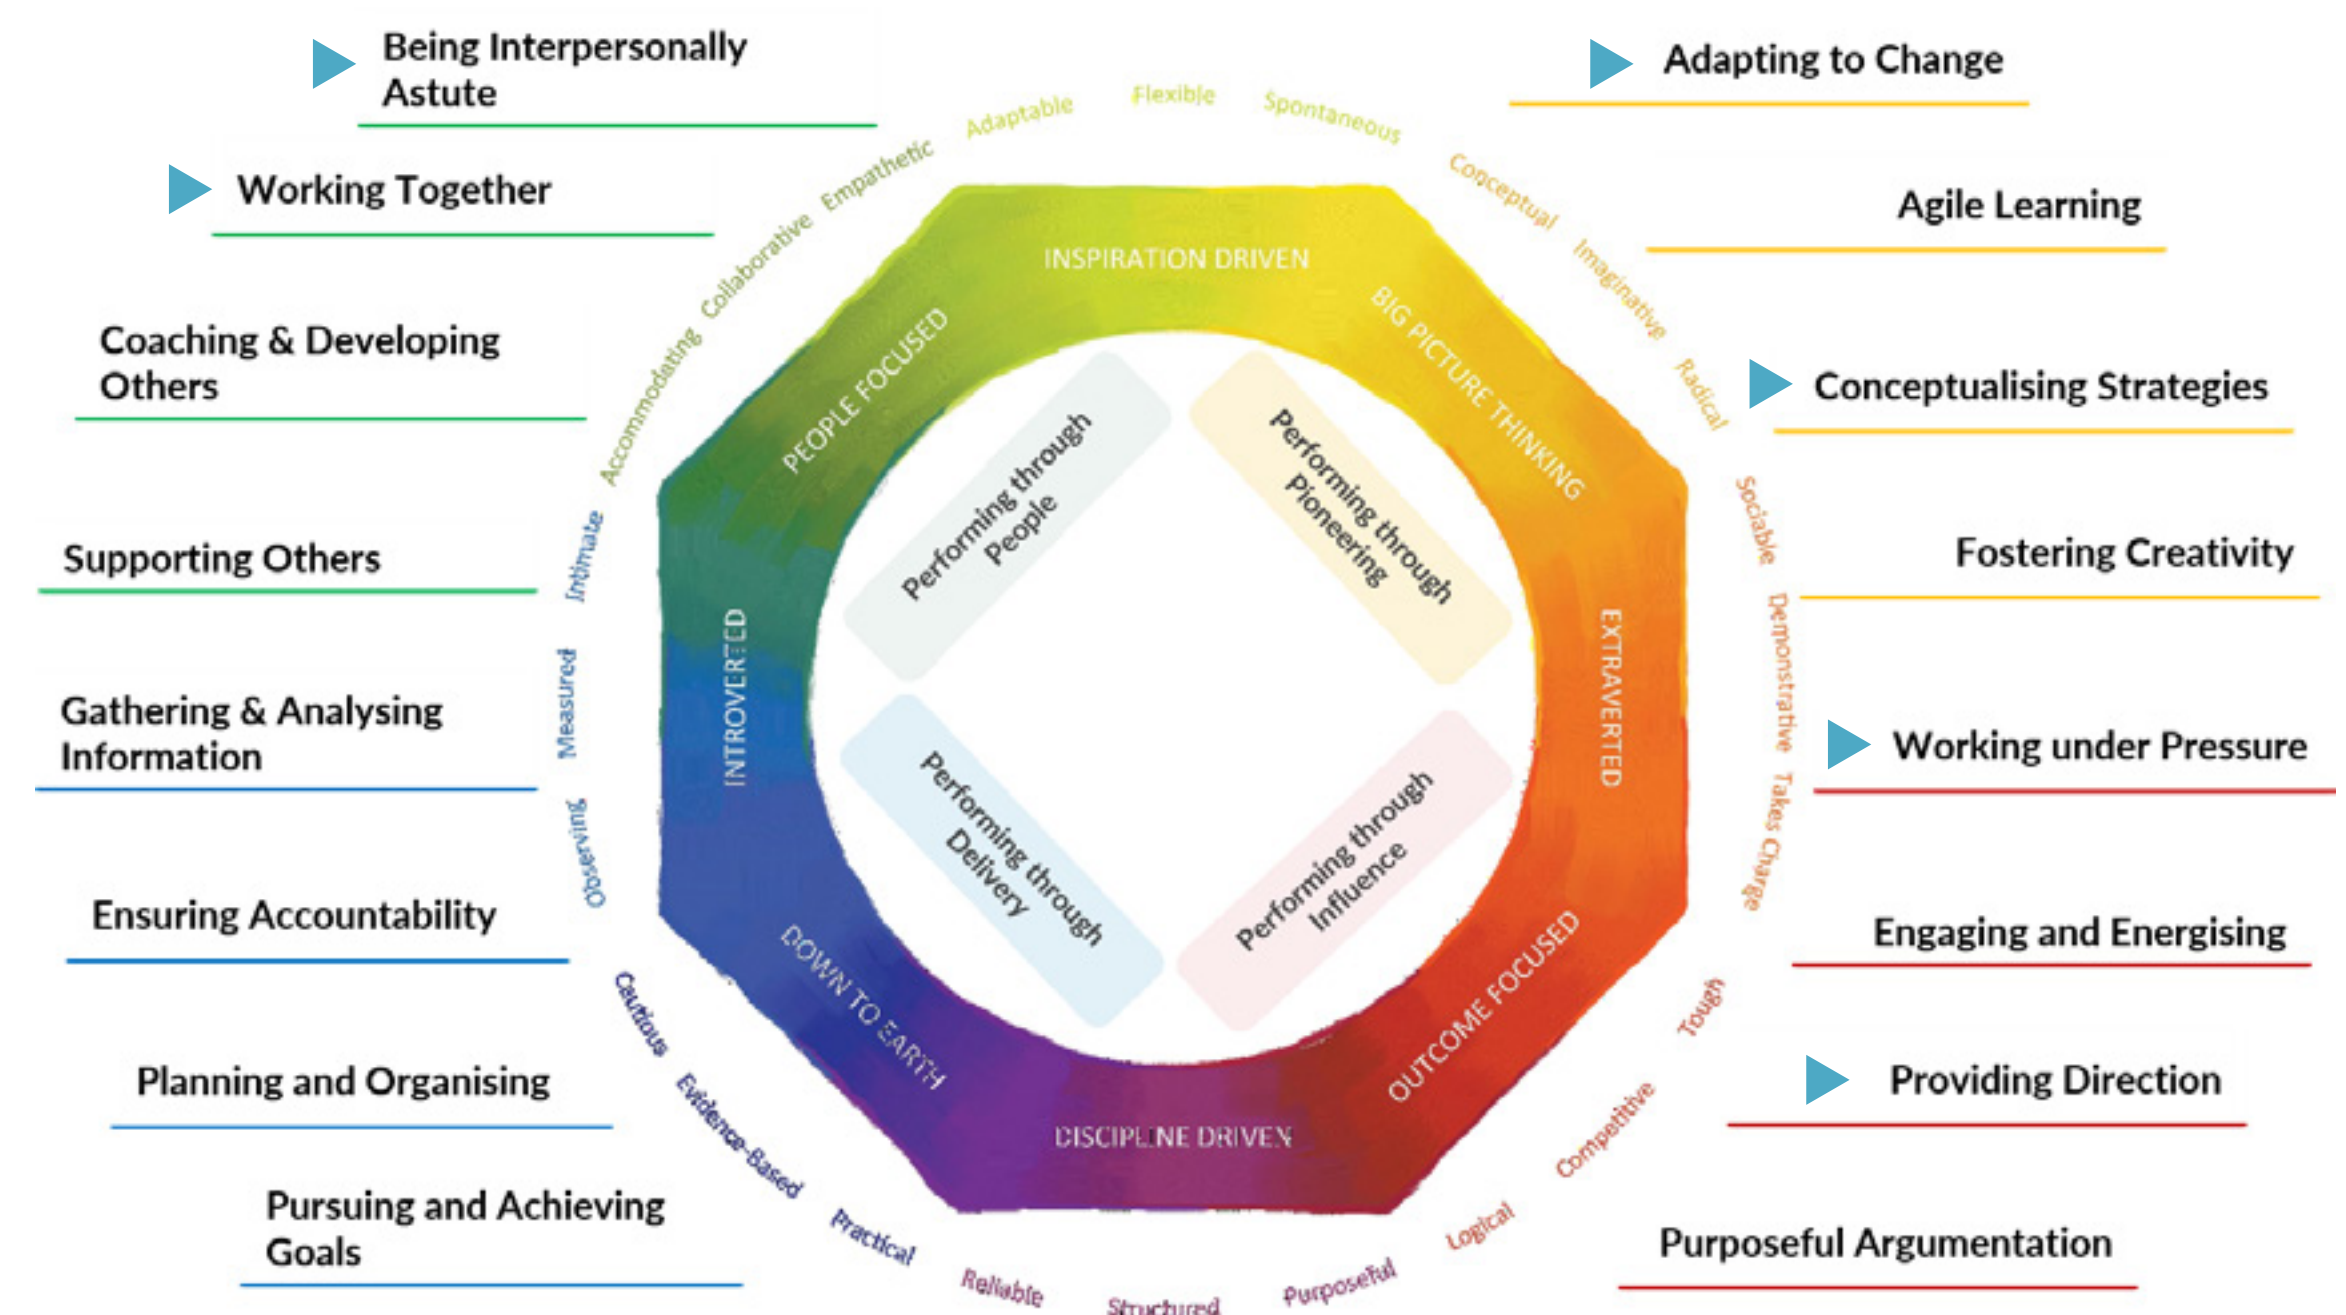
Being Interpersonally Astute

Working Together

Coaching & Developing Others

Supporting Others

Gathering & Analysing Information

Ensuring Accountability

Planning and Organising

Pursuing and Achieving Goals

Adapting to Change

Agile Learning

Conceptualising Strategies

Fostering Creativity

Working under Pressure

Engaging and Energising

Providing Direction

Purposeful Argumentation

Adaptable
Flexible
Spontaneous
Conceptual
Imaginative
Radical
Sociable
Demonstrative
Takes Charge
Tough
Competitive
Logical
Purposeful
Structured
Reliable
Practical
Evidence-Based
Cautious
Observing
Measured
Intimate
Accommodating
Collaborative
Empathetic

INSPIRATION DRIVEN
BIG PICTURE THINKING
EXTRAVERTED
OUTCOME FOCUSED
DISCIPLINE DRIVEN
DOWN TO EARTH
INTROVERTED
PEOPLE FOCUSED

Performing through People
Performing through Pioneering
Performing through Delivery
Performing through Influence